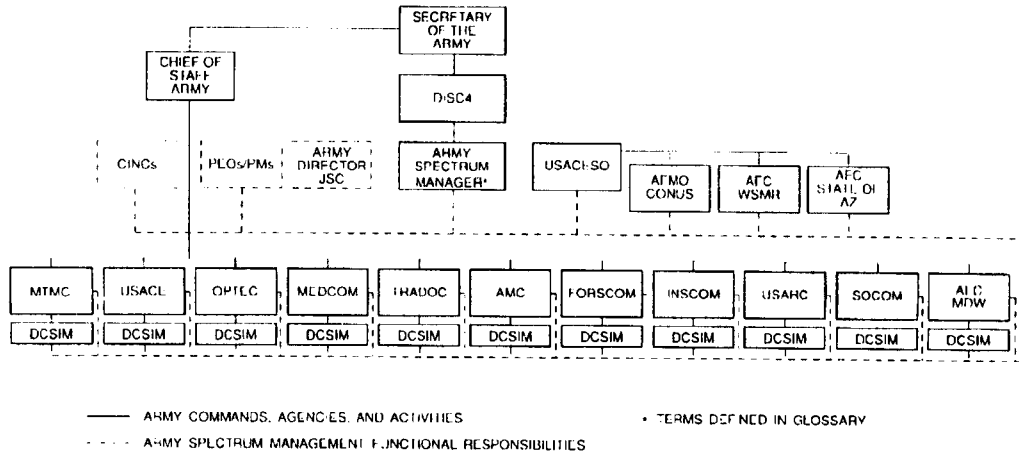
SECRETARY OF THE ARMY

CHIEF OF STAFF ARMY

DISC4

CINCs

PLOs/PMs

ARMY DIRECTOR JSC

ARMY SPECTRUM MANAGER*

USACEISO

AFMO CONUS

AFC WSMR

AFC STATE OF AZ

MTMC

USACE

OPTEC

MEDCOM

TRADOC

AMC

FORSCOM

INSCOM

USAHC

SOCOM

AFC MDW

DCSIM

DCSIM

DCSIM

DCSIM

DCSIM

DCSIM

DCSIM

DCSIM

DCSIM

DCSIM

DCSIM

ARMY COMMANDS, AGENCIES, AND ACTIVITIES

* TERMS DEFINED IN GLOSSARY

ARMY SPECTRUM MANAGEMENT FUNCTIONAL RESPONSIBILITIES